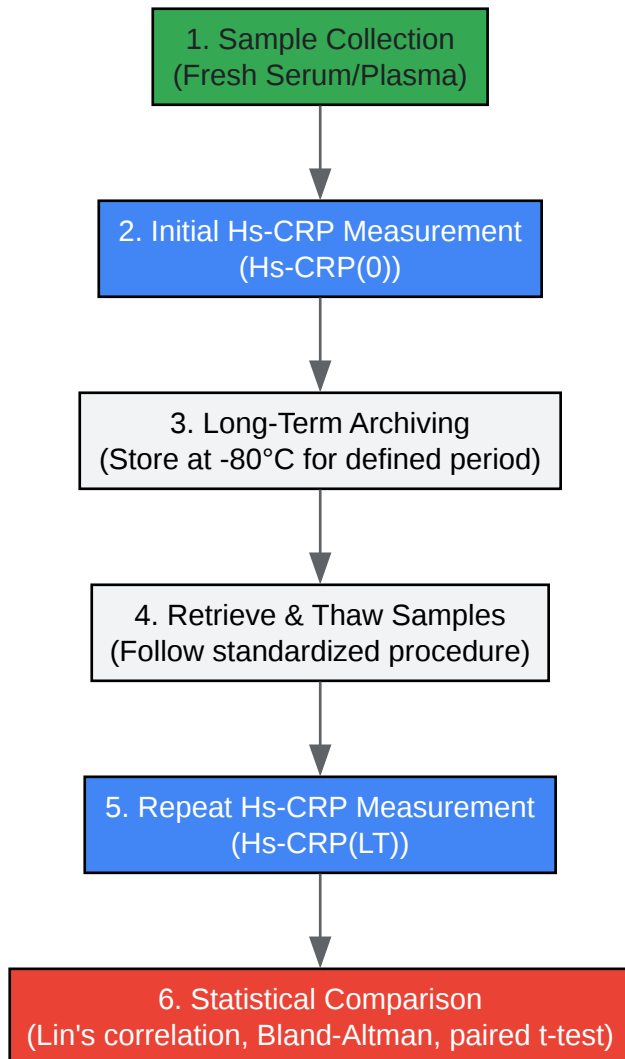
1. Sample Collection
(Fresh Serum/Plasma)

2. Initial Hs-CRP Measurement
(Hs-CRP(0))

3. Long-Term Archiving
(Store at -80°C for defined period)

4. Retrieve & Thaw Samples
(Follow standardized procedure)

5. Repeat Hs-CRP Measurement
(Hs-CRP(LT))

6. Statistical Comparison
(Lin's correlation, Bland-Altman, paired t-test)